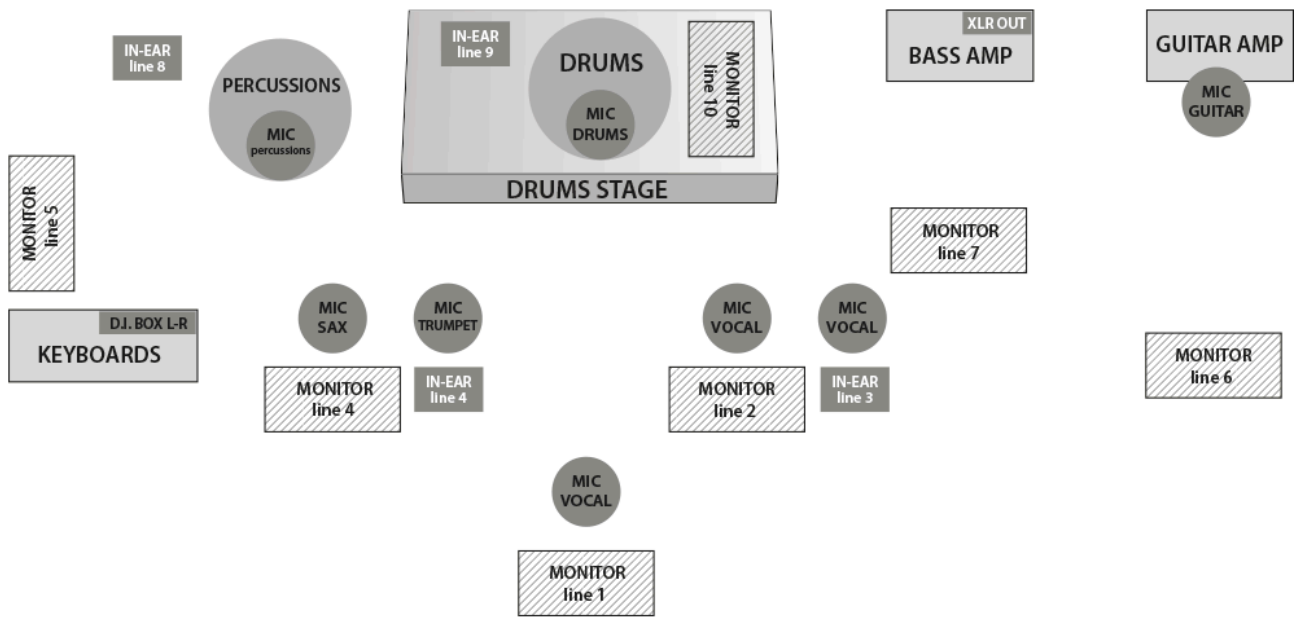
IN-EAR
line 8

PERCUSSIONS

MIC
percussions

IN-EAR
line 9

DRUMS

MIC
DRUMS

MONITOR
line 10

DRUMS STAGE

XLR OUT

BASS AMP

GUITAR AMP

MIC
GUITAR

MONITOR
line 5

MONITOR
line 7

D.J. BOX L-R

KEYBOARDS

MIC
SAX

MIC
TRUMPET

MIC
VOCAL

MIC
VOCAL

MONITOR
line 6

MONITOR
line 4

IN-EAR
line 4

MONITOR
line 2

IN-EAR
line 3

MIC
VOCAL

MONITOR
line 1